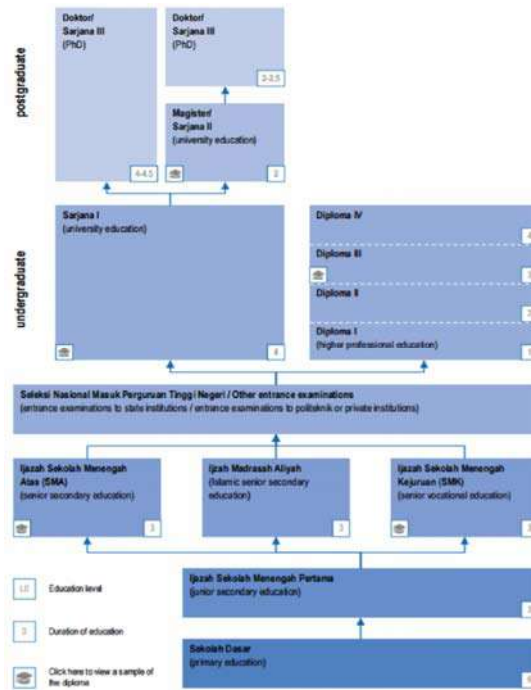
postgraduate

Doktor/
Sarjana III
(PhD)

4-4.5

Doktor/
Sarjana III
(PhD)

2-2.5

Magister/
Sarjana II
(university education)

2

undergraduate

Sarjana I
(university education)

4

Diploma IV

4

Diploma III

3

Diploma II

2

Diploma I
(higher professional education)

1

Seleksi Nasional Masuk Perguruan Tinggi Negeri / Other entrance examinations
(entrance examinations to state institutions / entrance examinations to politeknik or private institutions)

Ijazah Sekolah Menengah Atas (SMA)
(senior secondary education)

3

Ijazah Madrasah Aliyah
(Islamic senior secondary education)

3

Ijazah Sekolah Menengah Kejuruan (SMK)
(senior vocational education)

3

LI Education level

3 Duration of education

Click here to view a sample of the diploma

Ijazah Sekolah Menengah Pertama
(junior secondary education)

3

Sekolah Dasar
(primary education)

6